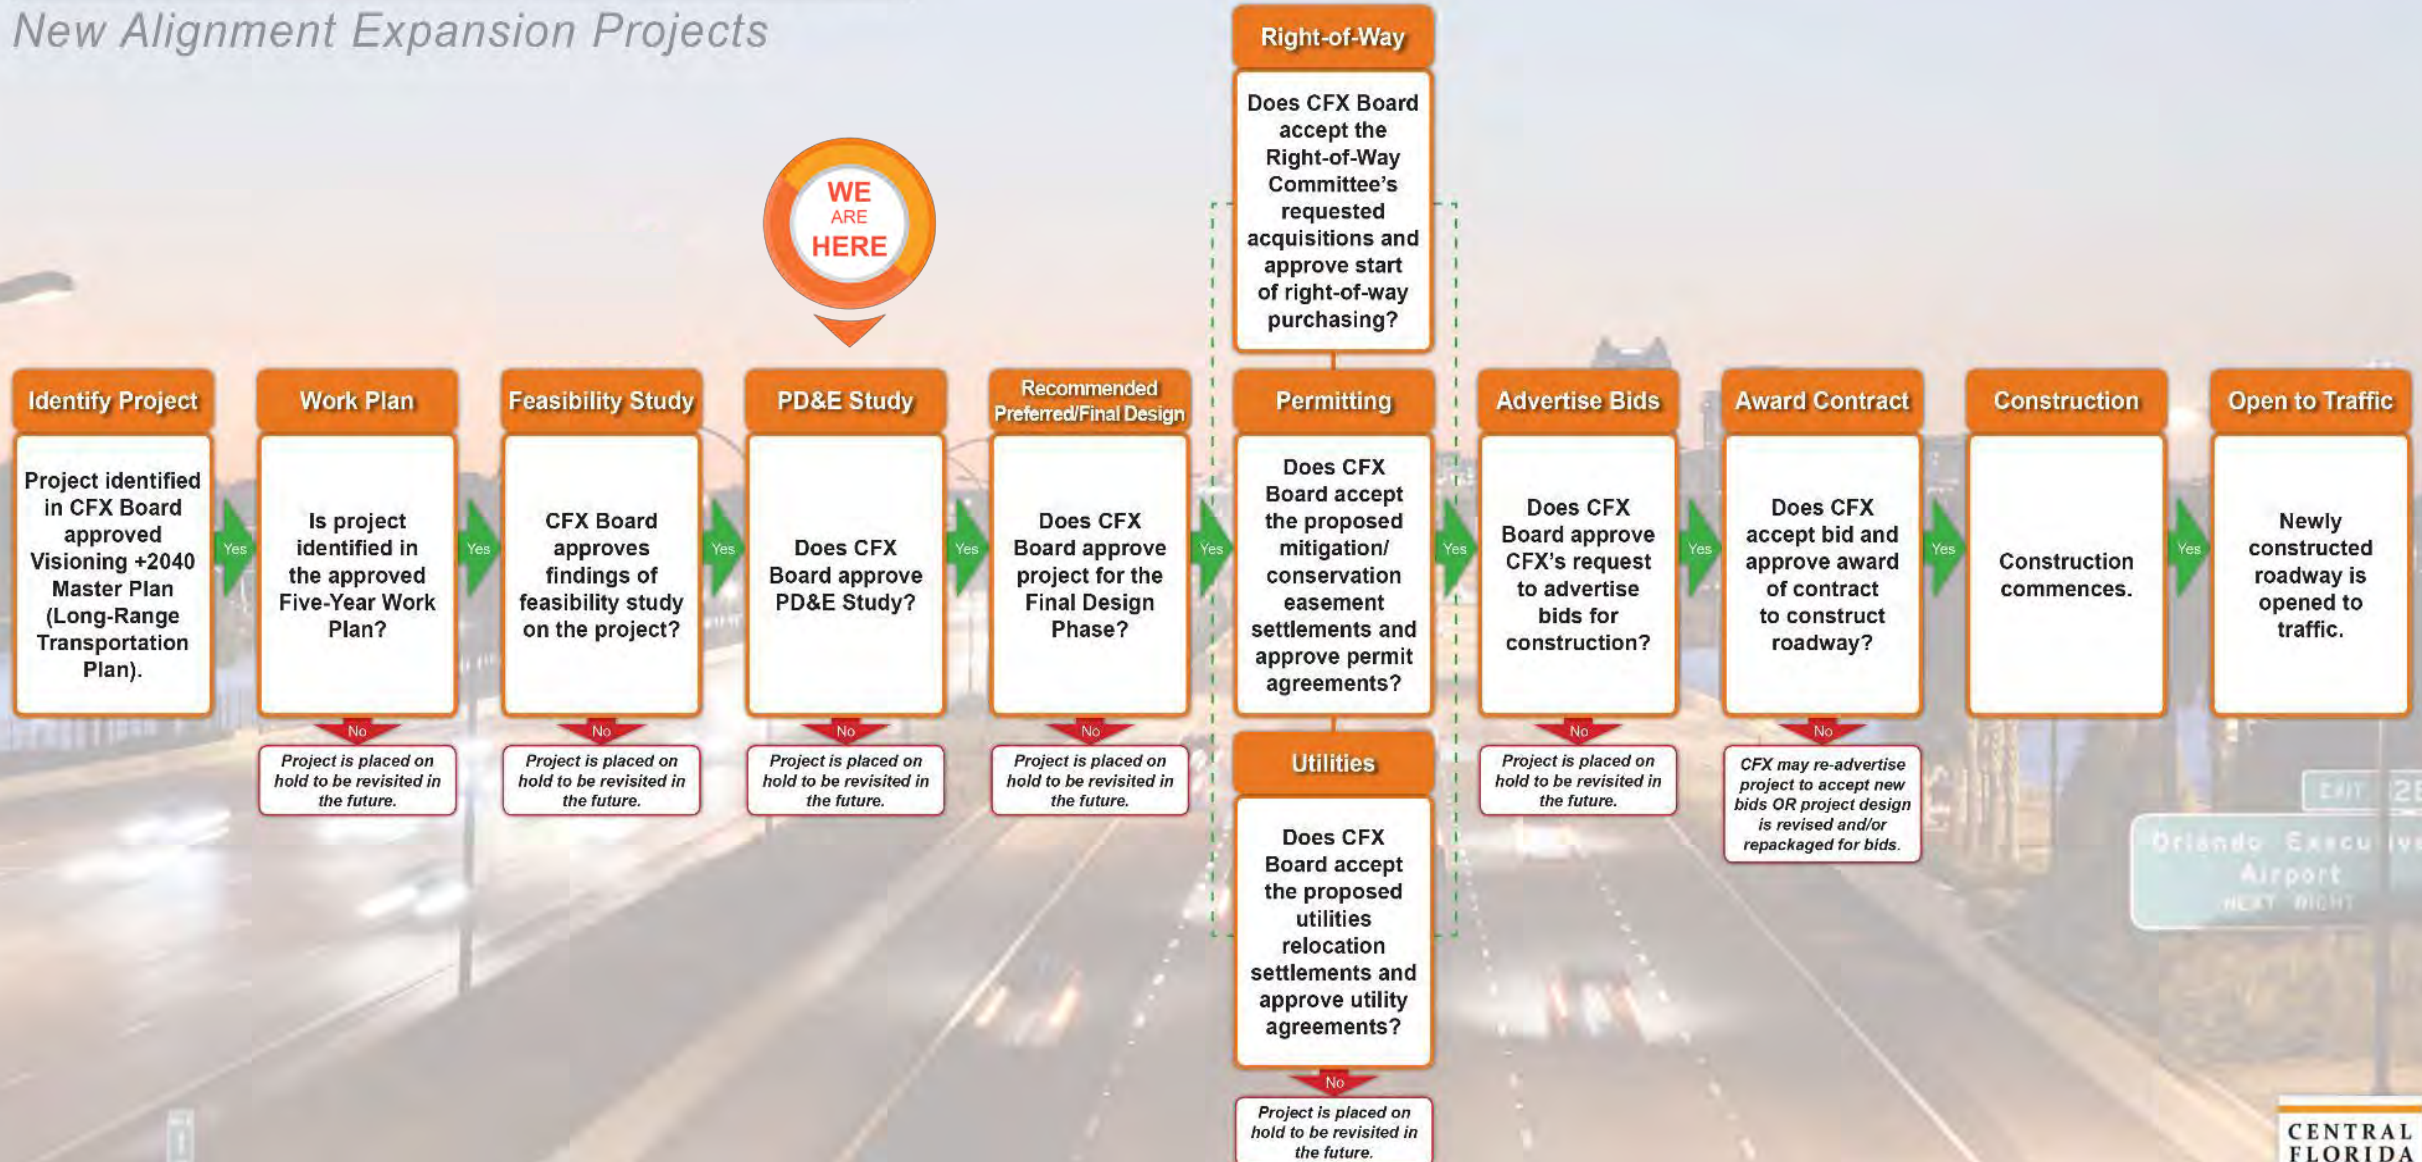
New Alignment Expansion Projects

WE ARE HERE

Right-of-Way

Does CFX Board accept the Right-of-Way Committee's requested acquisitions and approve start of right-of-way purchasing?

Identify Project

Project identified in CFX Board approved Visioning +2040 Master Plan (Long-Range Transportation Plan).

Yes

Work Plan

Is project identified in the approved Five-Year Work Plan?

No

Project is placed on hold to be revisited in the future.

Yes

Feasibility Study

CFX Board approves findings of feasibility study on the project?

No

Project is placed on hold to be revisited in the future.

Yes

PD&E Study

Does CFX Board approve PD&E Study?

No

Project is placed on hold to be revisited in the future.

Yes

Recommended Preferred/Final Design

Does CFX Board approve project for the Final Design Phase?

No

Project is placed on hold to be revisited in the future.

Yes

Permitting

Does CFX Board accept the proposed mitigation/ conservation easement settlements and approve permit agreements?

Utilities

Does CFX Board accept the proposed utilities relocation settlements and approve utility agreements?

No

Project is placed on hold to be revisited in the future.

Yes

Advertise Bids

Does CFX Board approve CFX's request to advertise bids for construction?

No

Project is placed on hold to be revisited in the future.

Yes

Award Contract

Does CFX accept bid and approve award of contract to construct roadway?

No

CFX may re-advertise project to accept new bids OR project design is revised and/or repackaged for bids.

Yes

Construction

Construction commences.

Yes

Open to Traffic

Newly constructed roadway is opened to traffic.

EXIT 2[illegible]

Orlando Execu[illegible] Airport NEXT RIGHT

CENTRAL FLORIDA